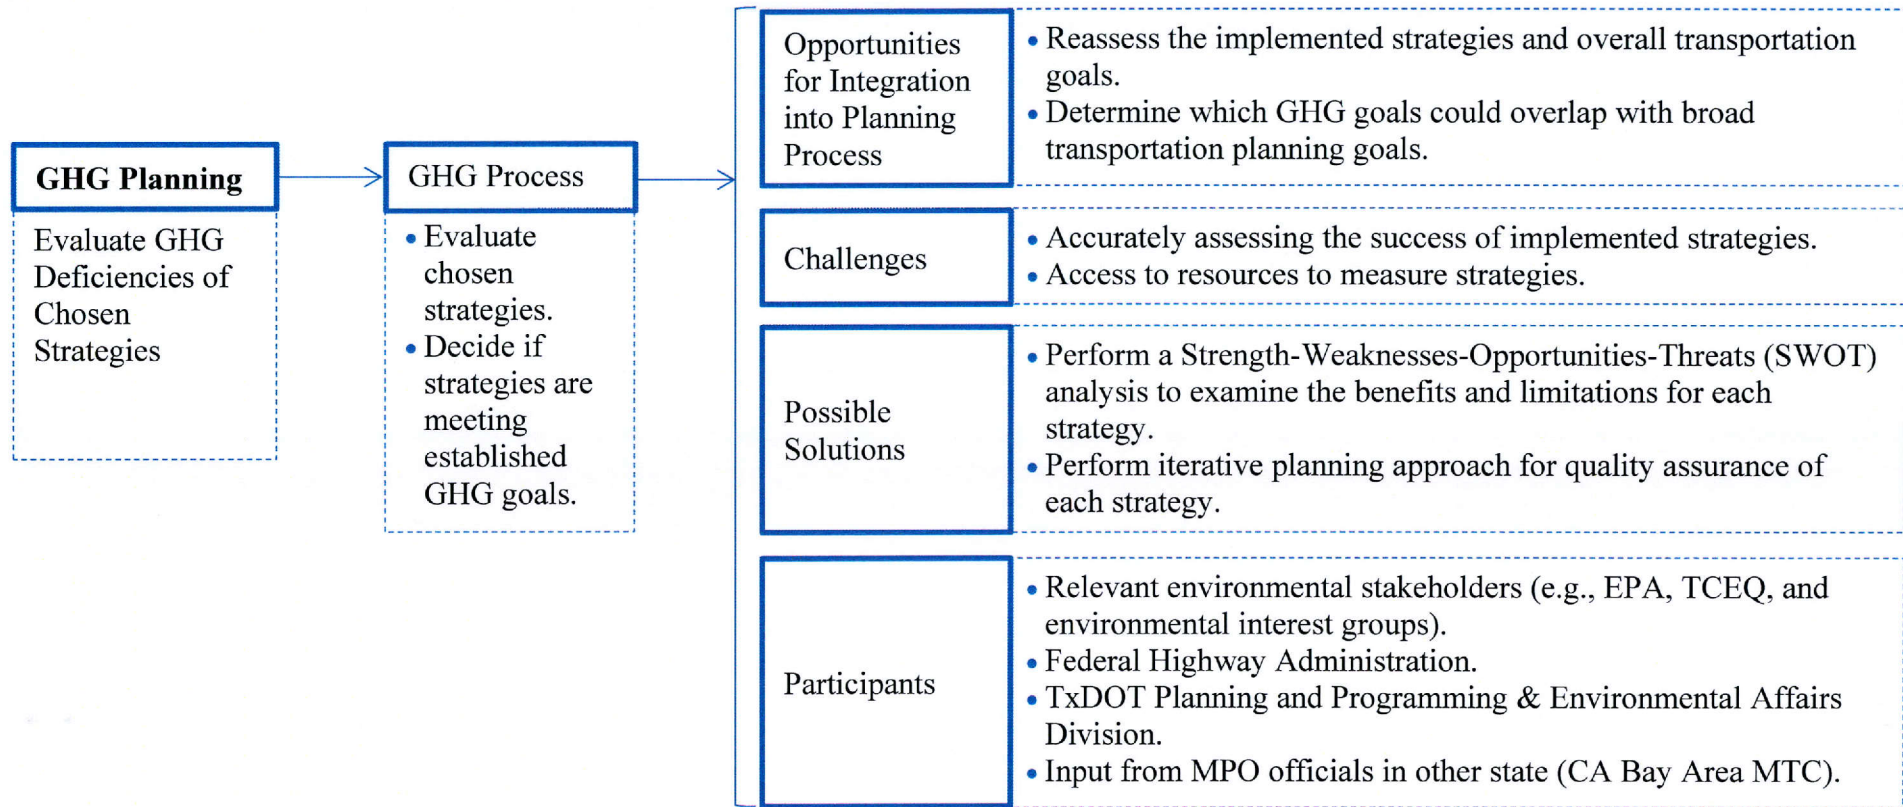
GHG Planning

Evaluate GHG Deficiencies of Chosen Strategies

GHG Process

• Evaluate chosen strategies.
• Decide if strategies are meeting established GHG goals.

Opportunities for Integration into Planning Process

• Reassess the implemented strategies and overall transportation goals.
• Determine which GHG goals could overlap with broad transportation planning goals.

Challenges

• Accurately assessing the success of implemented strategies.
• Access to resources to measure strategies.

Possible Solutions

• Perform a Strength-Weaknesses-Opportunities-Threats (SWOT) analysis to examine the benefits and limitations for each strategy.
• Perform iterative planning approach for quality assurance of each strategy.

Participants

• Relevant environmental stakeholders (e.g., EPA, TCEQ, and environmental interest groups).
• Federal Highway Administration.
• TxDOT Planning and Programming & Environmental Affairs Division.
• Input from MPO officials in other state (CA Bay Area MTC).